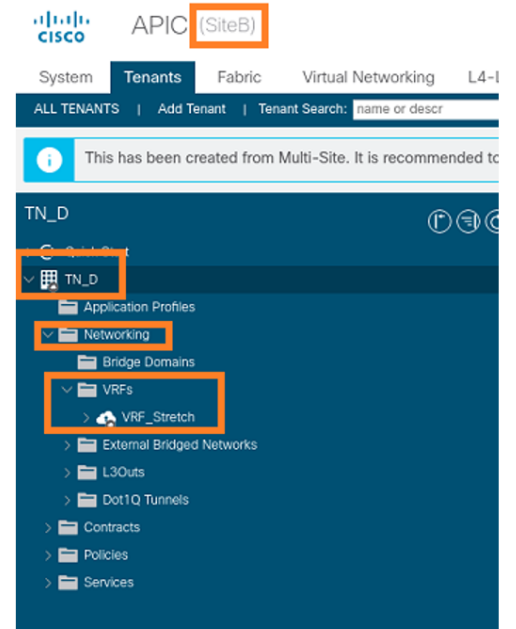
CISCO APIC (SiteB)

System Tenants Fabric Virtual Networking L4-L

ALL TENANTS | Add Tenant | Tenant Search: name or descr

This has been created from Multi-Site. It is recommended to

TN_D

Quick Start

TN_D

Application Profiles

Networking

Bridge Domains

VRFs

VRF_Stretch

External Bridged Networks

L3Outs

Dot1Q Tunnels

Contracts

Policies

Services